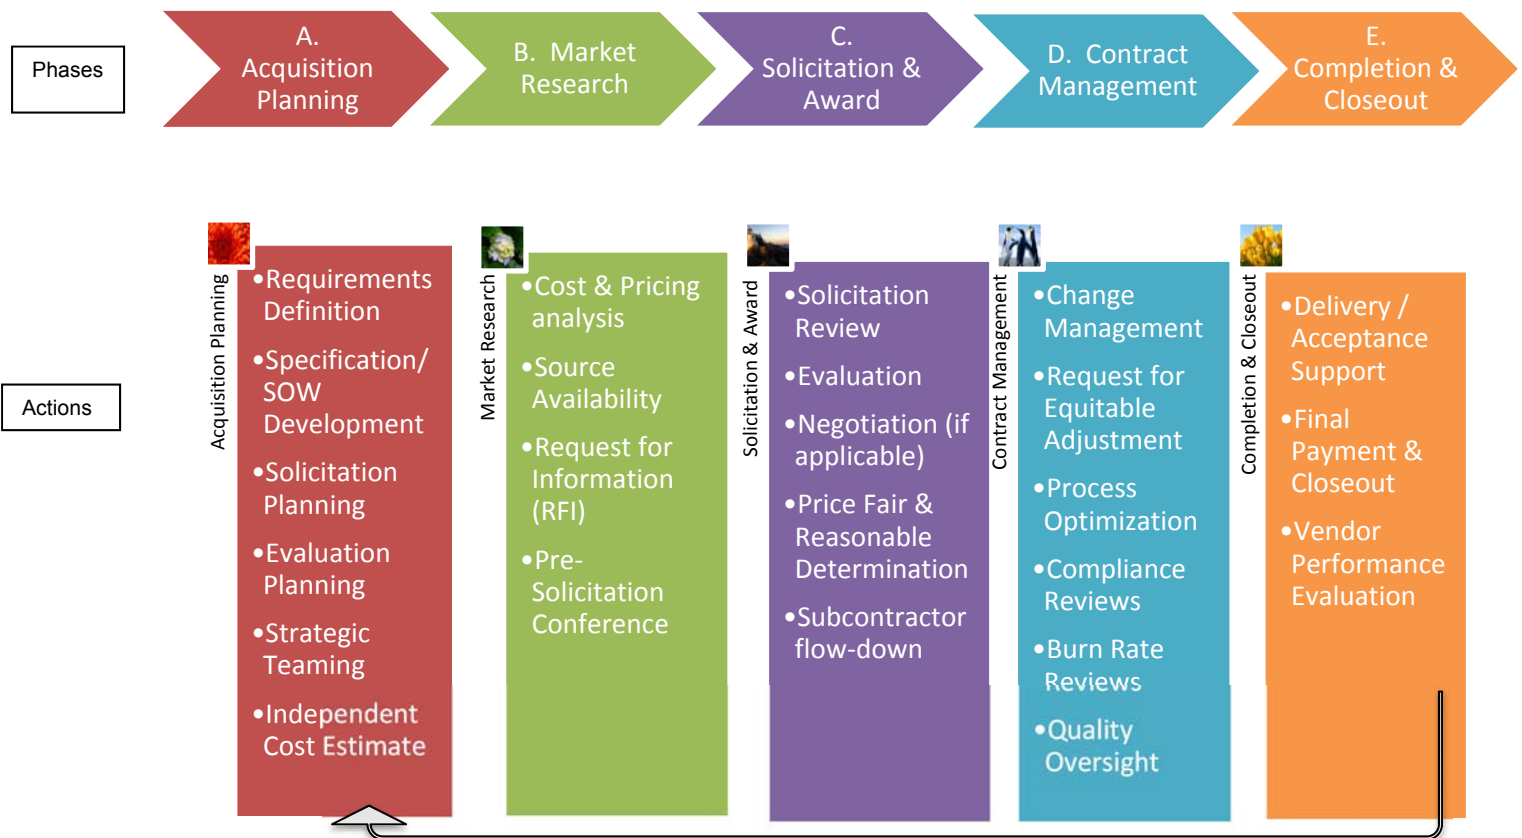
Phases

A. Acquisition Planning

B. Market Research

C. Solicitation & Award

D. Contract Management

E. Completion & Closeout

Actions

Acquisition Planning

•Requirements Definition
•Specification/ SOW Development
•Solicitation Planning
•Evaluation Planning
•Strategic Teaming
•Independent Cost Estimate

Market Research

•Cost & Pricing analysis
•Source Availability
•Request for Information (RFI)
•Pre-Solicitation Conference

Solicitation & Award

•Solicitation Review
•Evaluation
•Negotiation (if applicable)
•Price Fair & Reasonable Determination
•Subcontractor flow-down

Contract Management

•Change Management
•Request for Equitable Adjustment
•Process Optimization
•Compliance Reviews
•Burn Rate Reviews
•Quality Oversight

Completion & Closeout

•Delivery / Acceptance Support
•Final Payment & Closeout
•Vendor Performance Evaluation